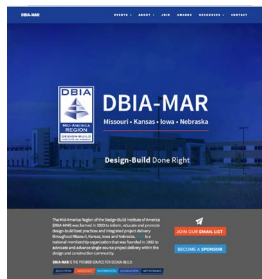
DBIA-MAR

EVENTS • ABOUT • JOIN AWARDS RESOURCES • CONTACT

DBIA
MID-AMERICA REGION

DBIA-MAR

Missouri • Kansas • Iowa • Nebraska

Design-Build Done Right

The Mid-America Region of the Design-Build Institute of America (DBIA-MAR) was formed in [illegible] to inform, educate and promote design-build best practices and integrated project delivery throughout Missouri, Kansas, Iowa and Nebraska. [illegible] national membership organization that was founded in 1993 to advocate and advance single source project delivery within the design and construction community.

DBIA-MAR IS THE PREMIER SOURCE FOR DESIGN-BUILD

JOIN OUR EMAIL LIST

BECOME A SPONSOR

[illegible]